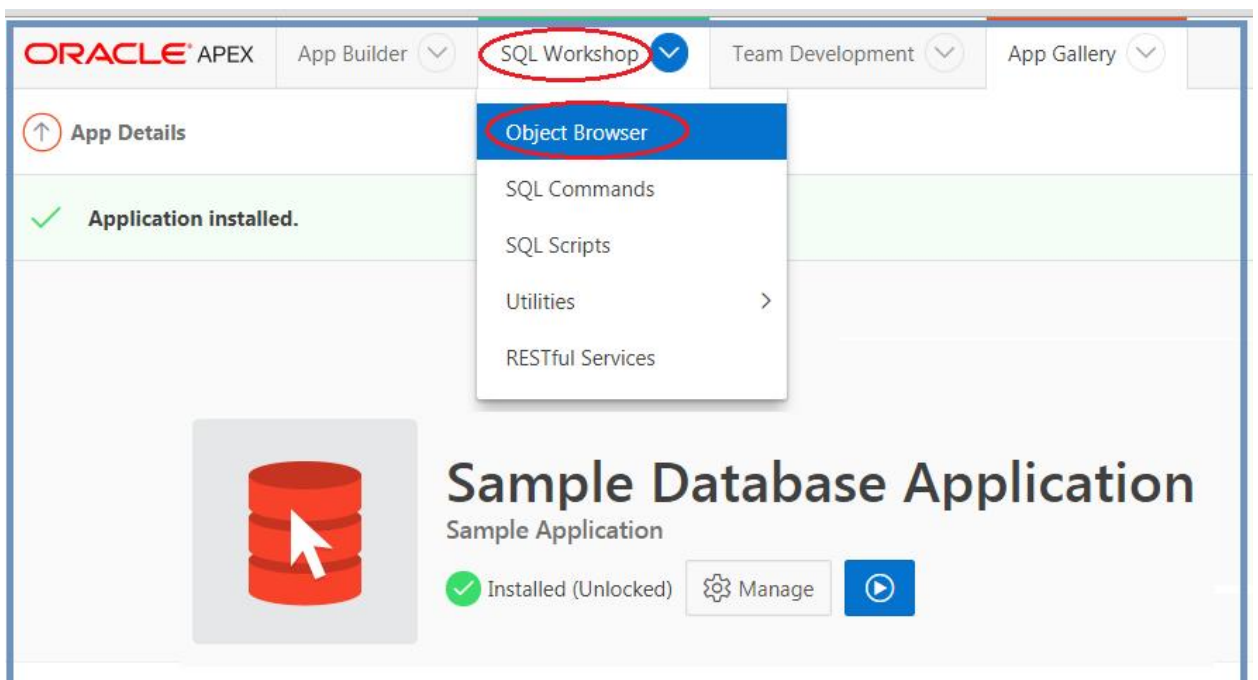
ORACLE APEX App Builder SQL Workshop Team Development App Gallery

App Details

Object Browser
SQL Commands
SQL Scripts
Utilities
RESTful Services

Application installed.

Sample Database Application
Sample Application
Installed (Unlocked) Manage